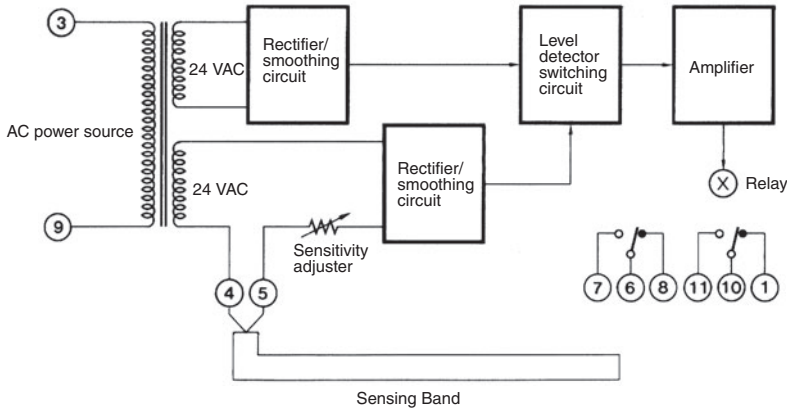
3

24 VAC

Rectifier/ smoothing circuit

Level detector switching circuit

Amplifier

AC power source

24 VAC

Rectifier/ smoothing circuit

X Relay

9

Sensitivity adjuster

7 6 8 11 10 1

4 5

Sensing Band